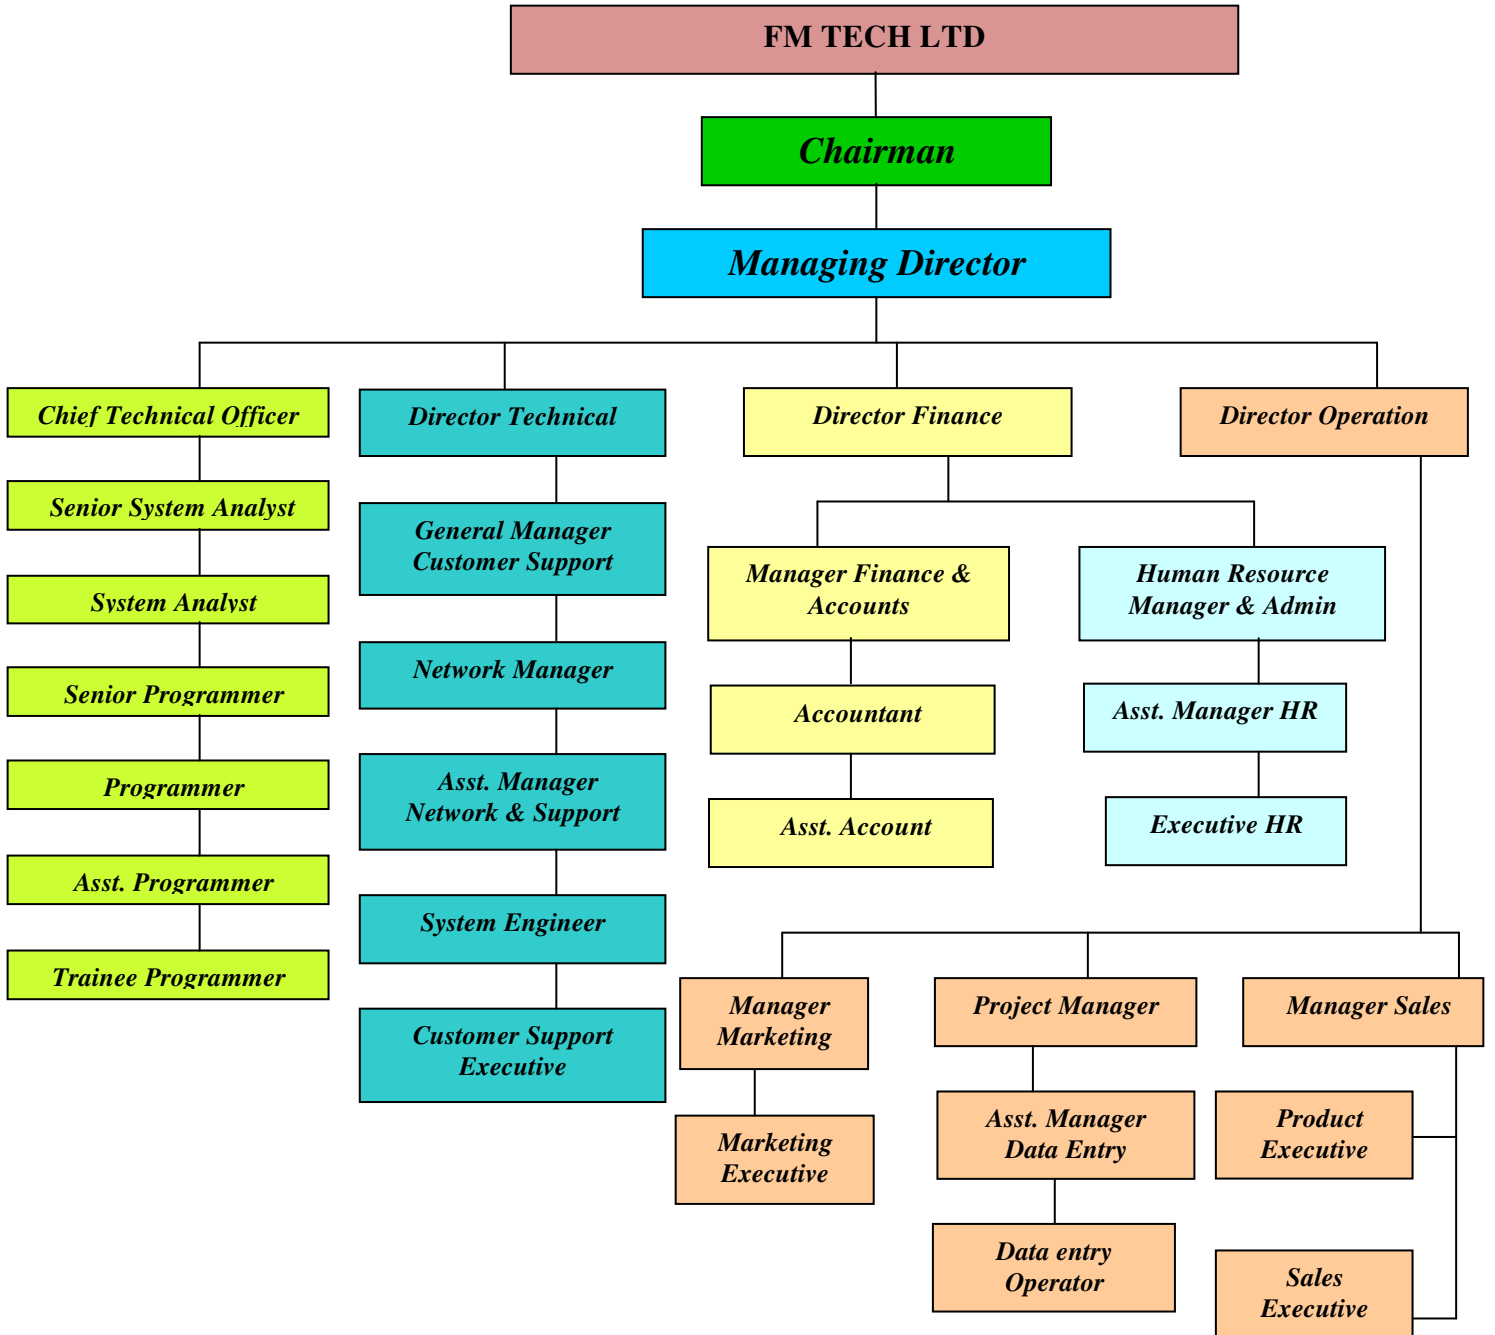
FM TECH LTD

Chairman

Managing Director

Chief Technical Officer

Senior System Analyst

System Analyst

Senior Programmer

Programmer

Asst. Programmer

Trainee Programmer

Director Technical

General Manager Customer Support

Network Manager

Asst. Manager Network & Support

System Engineer

Customer Support Executive

Director Finance

Manager Finance & Accounts

Accountant

Asst. Account

Human Resource Manager & Admin

Asst. Manager HR

Executive HR

Director Operation

Manager Marketing

Marketing Executive

Project Manager

Asst. Manager Data Entry

Data entry Operator

Manager Sales

Product Executive

Sales Executive